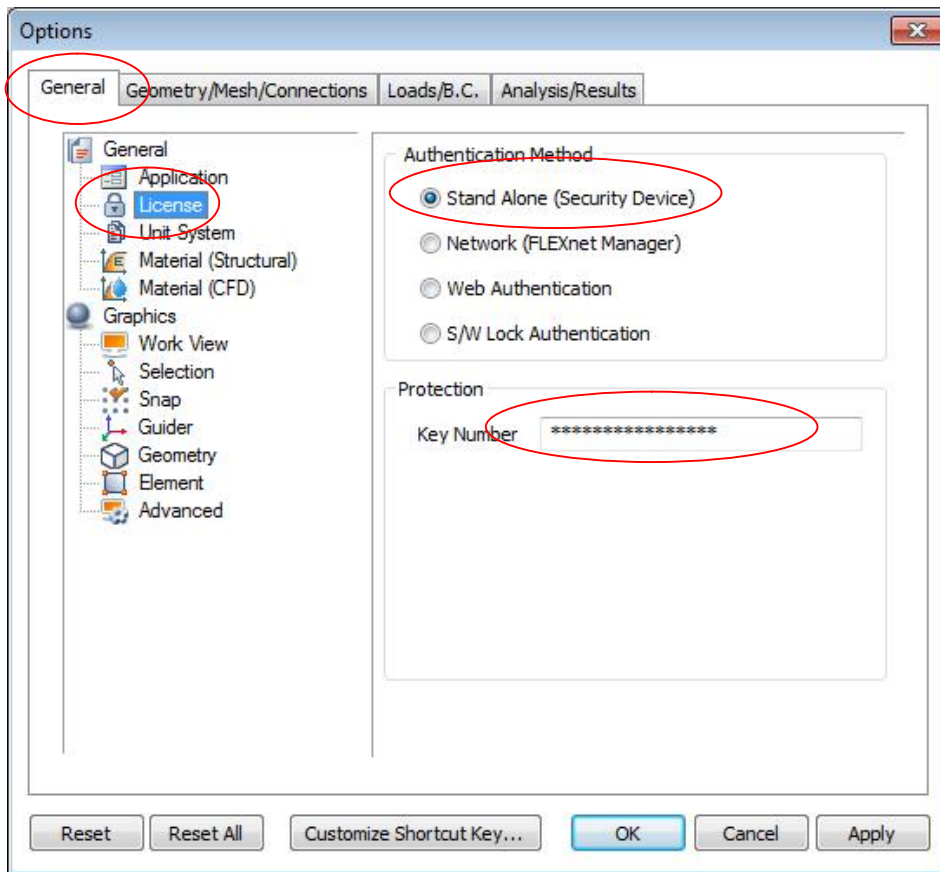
Options

General | Geometry/Mesh/Connections | Loads/B.C. | Analysis/Results

General
Application
License
Unit System
Material (Structural)
Material (CFD)
Graphics
Work View
Selection
Snap
Guider
Geometry
Element
Advanced

Authentication Method
Stand Alone (Security Device)
Network (FLEXnet Manager)
Web Authentication
S/W Lock Authentication

Protection
Key Number ****************

Reset | Reset All | Customize Shortcut Key... | OK | Cancel | Apply